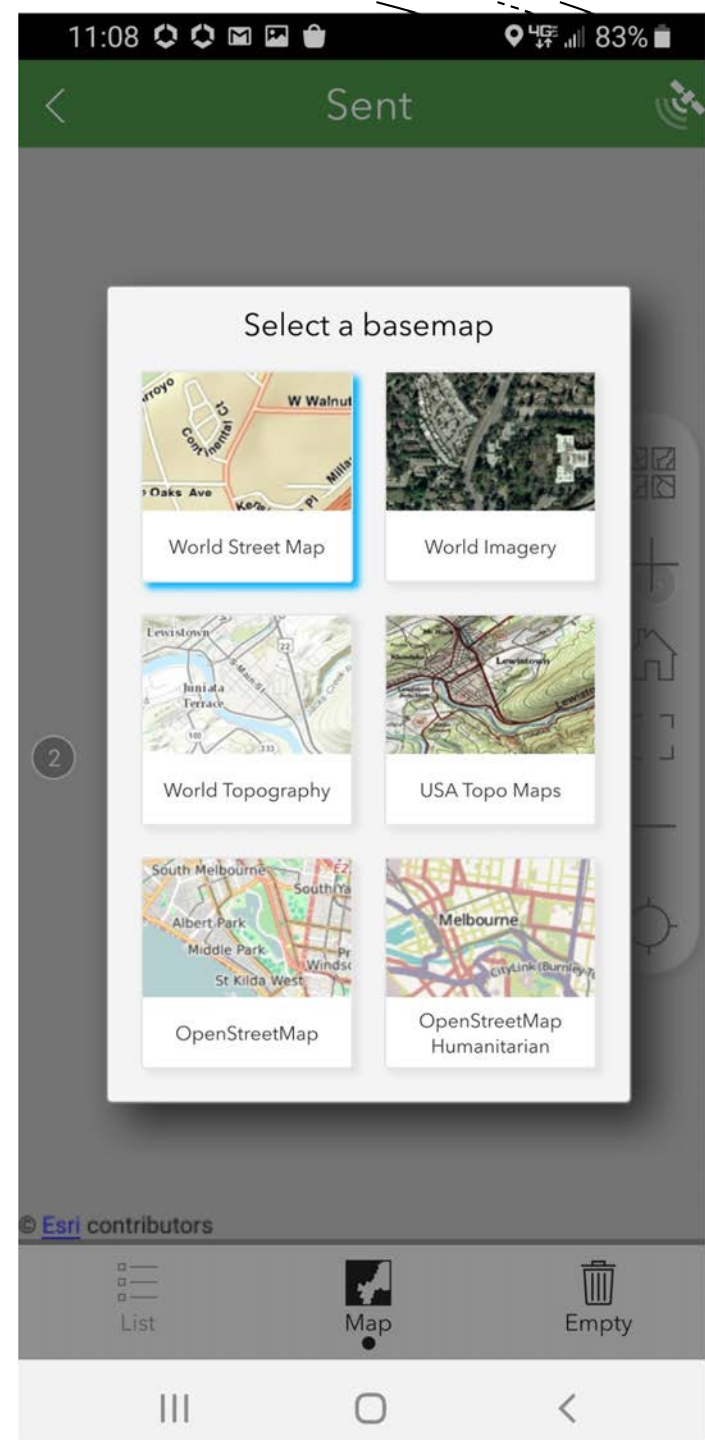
11:08 83%

Sent

Select a basemap

Arroyo W Walnut Continental Ct Oaks Ave

World Street Map

World Imagery

Lewistown Juniata Terrace 22 103 333

World Topography

Lewistown

USA Topo Maps

South Melbourne South Ya Albert Park Middle Park Windso St Kilda West

OpenStreetMap

Melbourne CityLink (Burnley

OpenStreetMap Humanitarian

2

© Esri contributors

List

Map

Empty